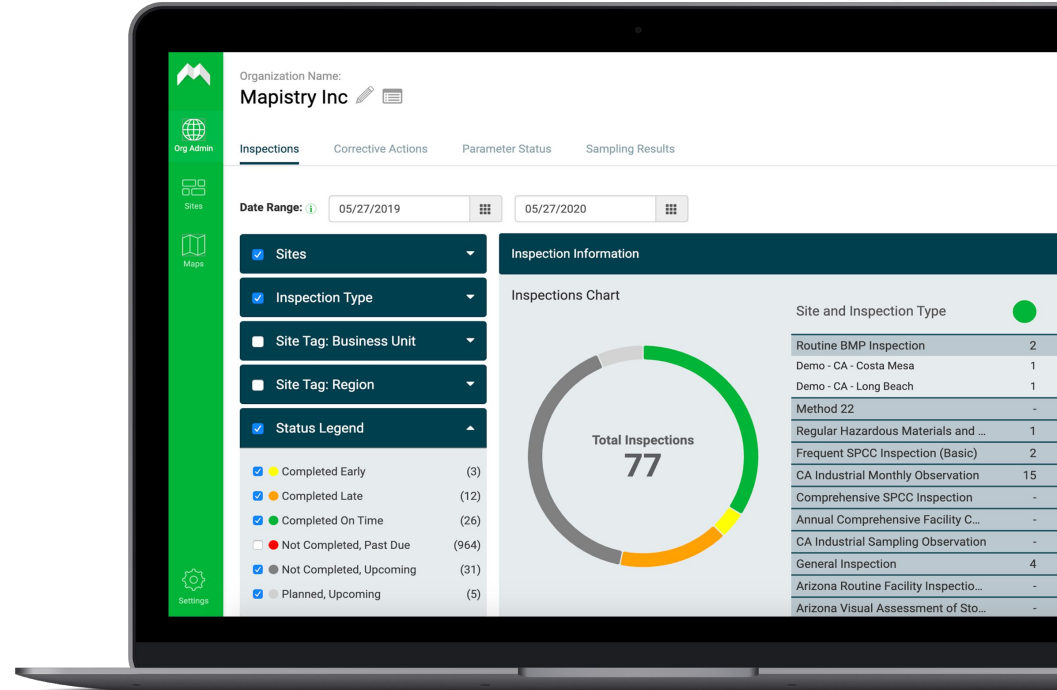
Org Admin
Sites
Maps
Settings

Organization Name:
Mapistry Inc

Inspections Corrective Actions Parameter Status Sampling Results

Date Range: 05/27/2019 05/27/2020

Sites
Inspection Type
Site Tag: Business Unit
Site Tag: Region
Status Legend

Completed Early (3)
Completed Late (12)
Completed On Time (26)
Not Completed, Past Due (964)
Not Completed, Upcoming (31)
Planned, Upcoming (5)

Inspection Information

Inspections Chart

Total Inspections
77

Site and Inspection Type

| | |
|---|---|
| Routine BMP Inspection | 2 |
| Demo - CA - Costa Mesa | 1 |
| Demo - CA - Long Beach | 1 |
| Method 22 | - |
| Regular Hazardous Materials and ... | 1 |
| Frequent SPCC Inspection (Basic) | 2 |
| CA Industrial Monthly Observation | 15 |
| Comprehensive SPCC Inspection | - |
| Annual Comprehensive Facility C... | - |
| CA Industrial Sampling Observation | - |
| General Inspection | 4 |
| Arizona Routine Facility Inspectio... | - |
| Arizona Visual Assessment of Sto... | - |